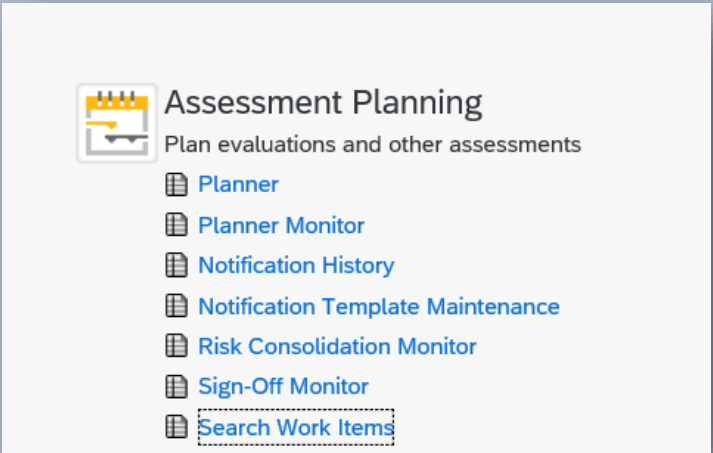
Assessment Planning
Plan evaluations and other assessments

Planner
Planner Monitor
Notification History
Notification Template Maintenance
Risk Consolidation Monitor
Sign-Off Monitor
Search Work Items